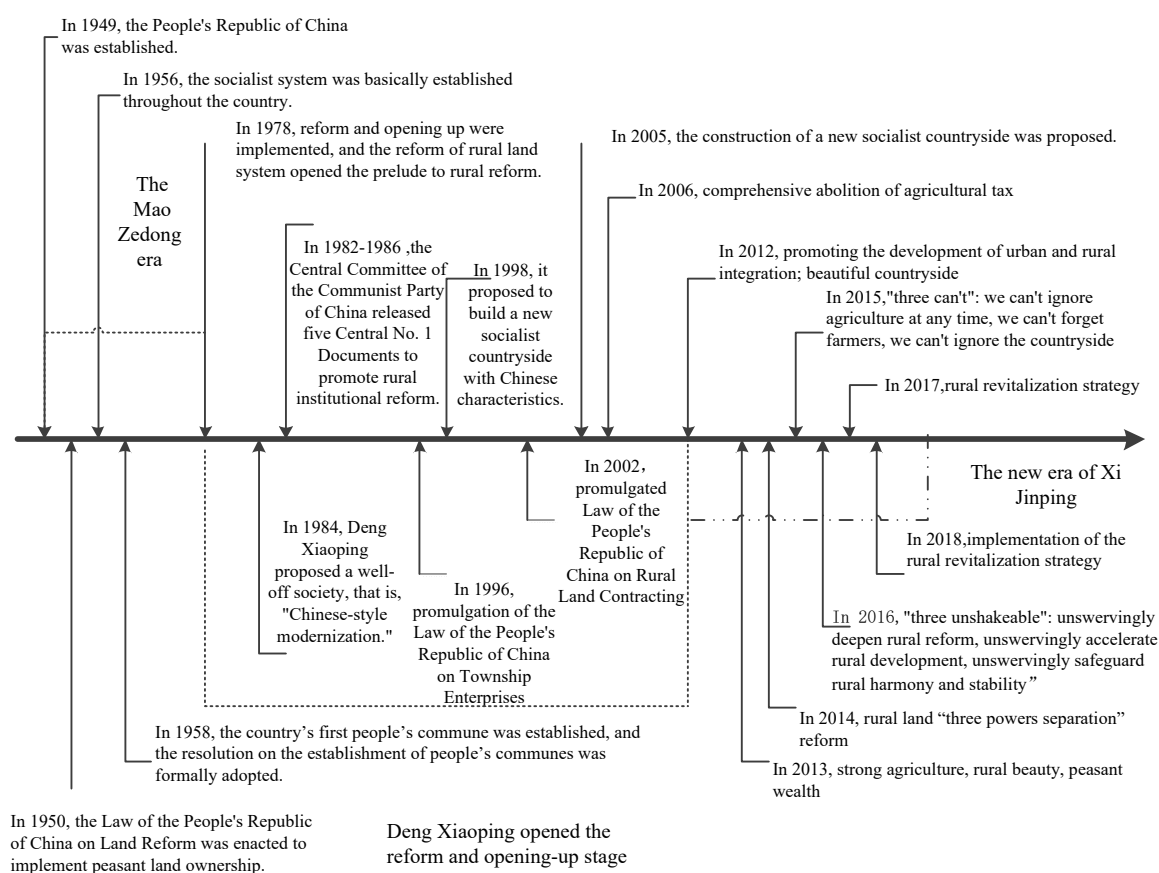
In 1949, the People's Republic of China was established.

In 1956, the socialist system was basically established throughout the country.

In 1978, reform and opening up were implemented, and the reform of rural land system opened the prelude to rural reform.

In 2005, the construction of a new socialist countryside was proposed.

The Mao Zedong era

In 2006, comprehensive abolition of agricultural tax

In 1982-1986 ,the Central Committee of the Communist Party of China released five Central No. 1 Documents to promote rural institutional reform.

In 1998, it proposed to build a new socialist countryside with Chinese characteristics.

In 2012, promoting the development of urban and rural integration; beautiful countryside

In 2015,"three can't": we can't ignore agriculture at any time, we can't forget farmers, we can't ignore the countryside

In 2017,rural revitalization strategy

The new era of Xi Jinping

In 2002, promulgated Law of the People's Republic of China on Rural Land Contracting

In 1984, Deng Xiaoping proposed a well-off society, that is, "Chinese-style modernization."

In 1996, promulgation of the Law of the People's Republic of China on Township Enterprises

In 2018,implementation of the rural revitalization strategy

In 2016, "three unshakeable": unswervingly deepen rural reform, unswervingly accelerate rural development, unswervingly safeguard rural harmony and stability"

In 1958, the country's first people's commune was established, and the resolution on the establishment of people's communes was formally adopted.

In 2014, rural land "three powers separation" reform

In 2013, strong agriculture, rural beauty, peasant wealth

In 1950, the Law of the People's Republic of China on Land Reform was enacted to implement peasant land ownership.

Deng Xiaoping opened the reform and opening-up stage